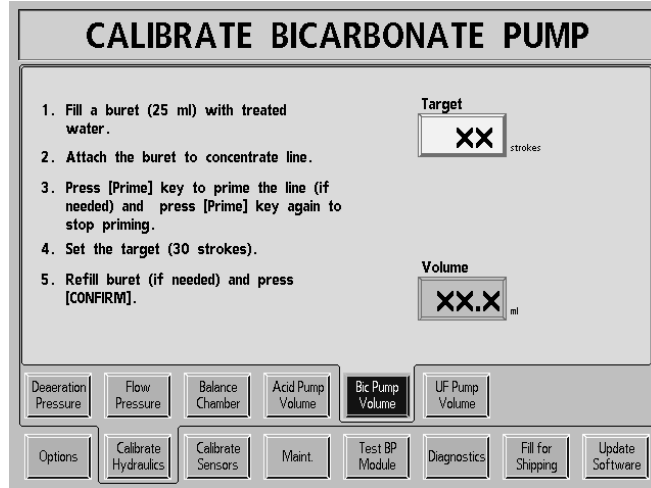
CALIBRATE BICARBONATE PUMP

1. Fill a buret (25 ml) with treated water.

2. Attach the buret to concentrate line.

3. Press [Prime] key to prime the line (if needed) and press [Prime] key again to stop priming.

4. Set the target (30 strokes).

5. Refill buret (if needed) and press [CONFIRM].

Target

XX strokes

Volume

XX.X ml

Deaeration Pressure

Flow Pressure

Balance Chamber

Acid Pump Volume

Bic Pump Volume

UF Pump Volume

Options

Calibrate Hydraulics

Calibrate Sensors

Maint.

Test BP Module

Diagnostics

Fill for Shipping

Update Software